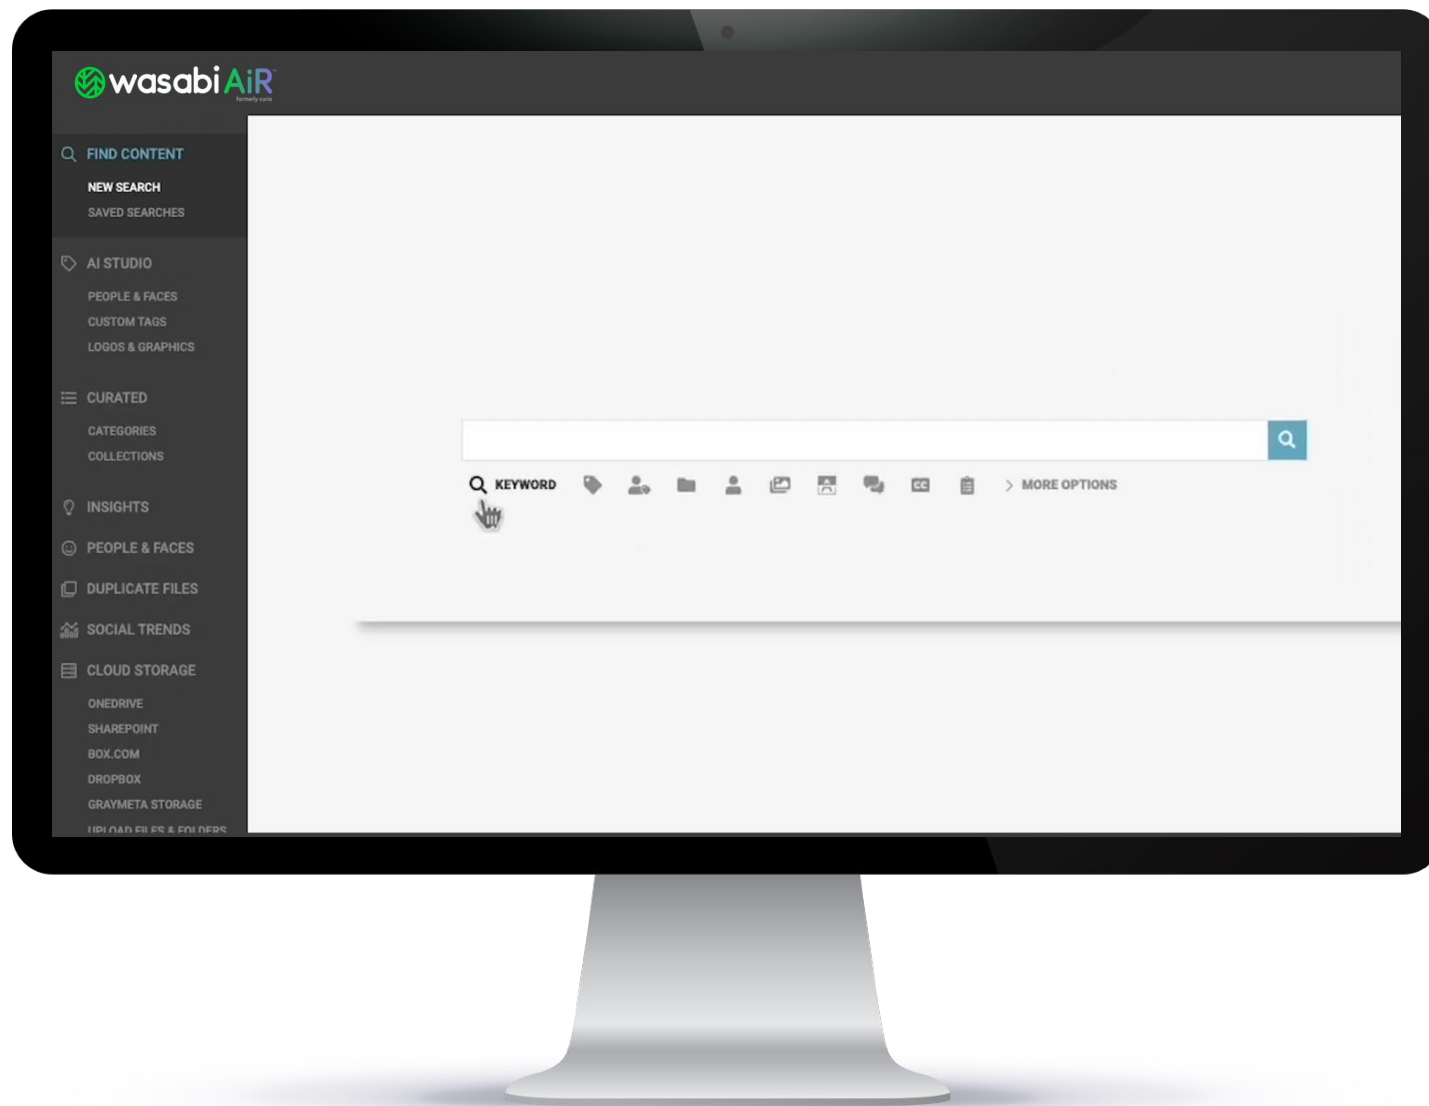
wasabi AiR
formerly curio

FIND CONTENT
NEW SEARCH
SAVED SEARCHES

AI STUDIO
PEOPLE & FACES
CUSTOM TAGS
LOGOS & GRAPHICS

CURATED
CATEGORIES
COLLECTIONS

INSIGHTS

PEOPLE & FACES

DUPLICATE FILES

SOCIAL TRENDS

CLOUD STORAGE
ONEDRIVE
SHAREPOINT
BOX.COM
DROPBOX
GRAYMETA STORAGE
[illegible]

KEYWORD
CC
MORE OPTIONS